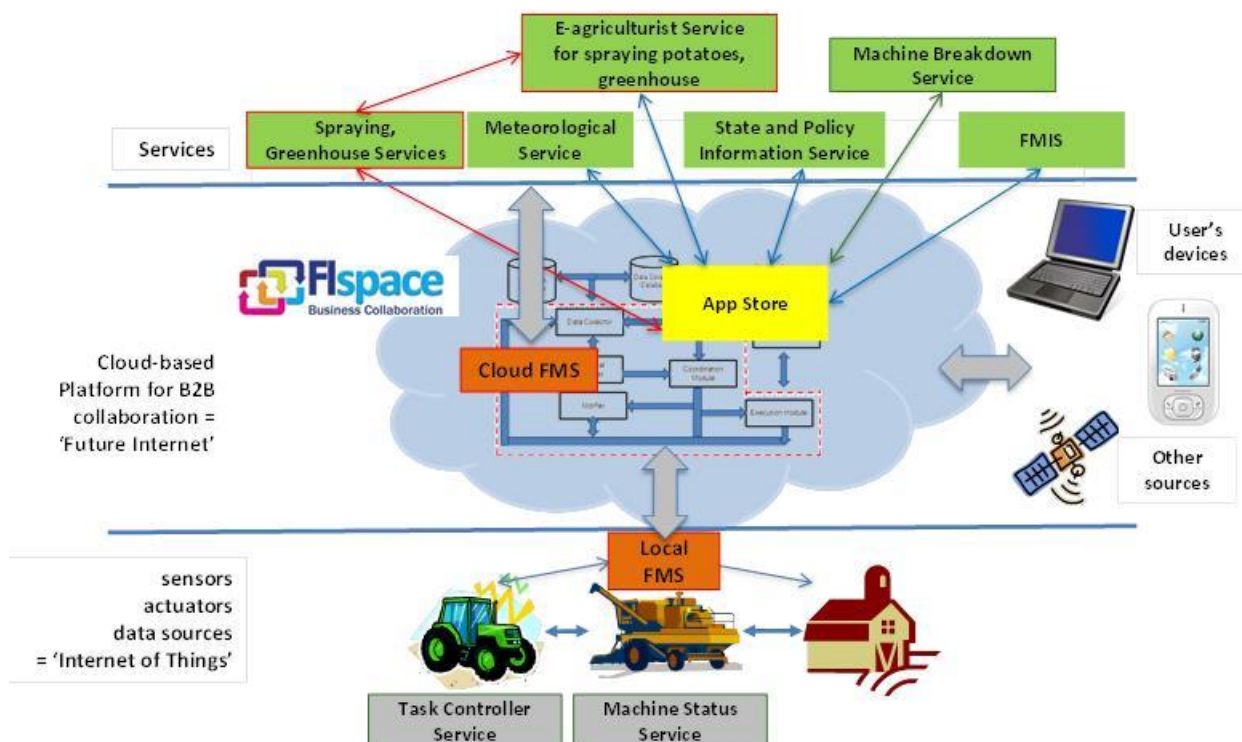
E-agriculturist Service for spraying potatoes, greenhouse

Machine Breakdown Service

Services

Spraying, Greenhouse Services

Meteorological Service

State and Policy Information Service

FMIS

FIspace
Business Collaboration

Data Collector

App Store

Cloud FMS

Coordination Module

Notifier

Execution Module

User's devices

Cloud-based Platform for B2B collaboration = 'Future Internet'

Other sources

Local FMS

sensors
actuators
data sources
= 'Internet of Things'

Task Controller Service

Machine Status Service